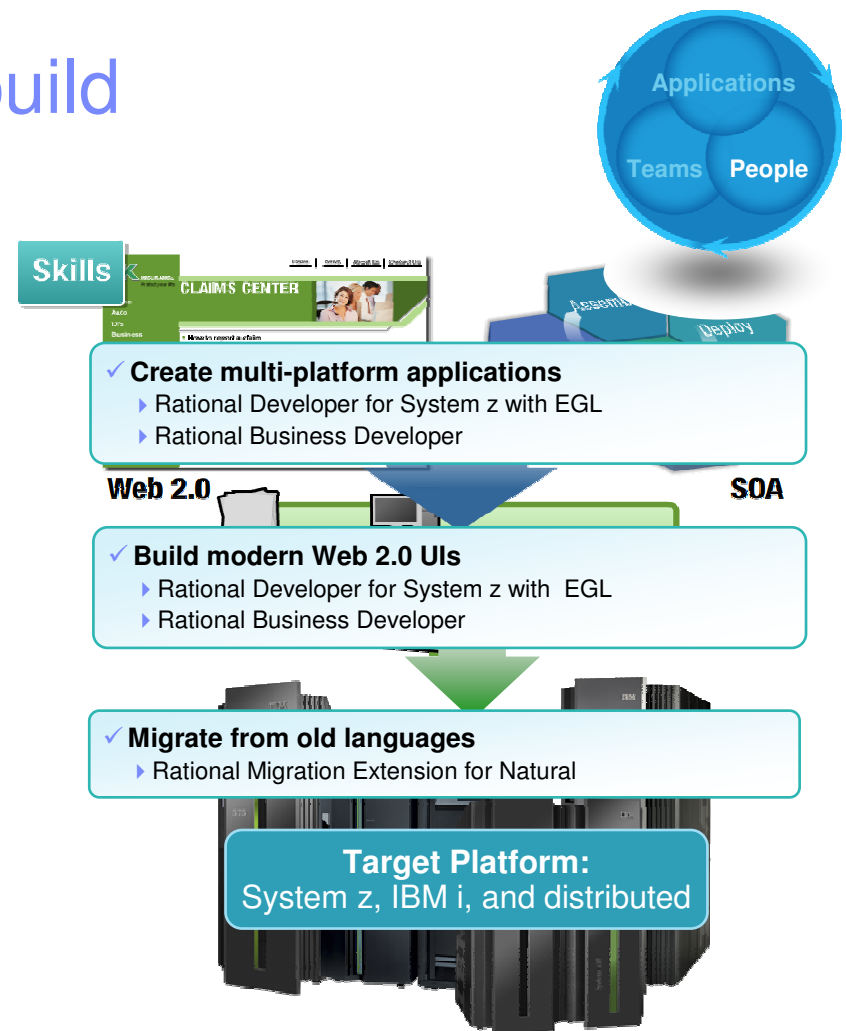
uild

Applications
Teams
People

Skills

CLAIMS CENTER
Auto
Business

Assemble
Deploy

✓ Create multi-platform applications
▸ Rational Developer for System z with EGL
▸ Rational Business Developer

Web 2.0

SOA

✓ Build modern Web 2.0 UIs
▸ Rational Developer for System z with EGL
▸ Rational Business Developer

✓ Migrate from old languages
▸ Rational Migration Extension for Natural

Target Platform:
System z, IBM i, and distributed